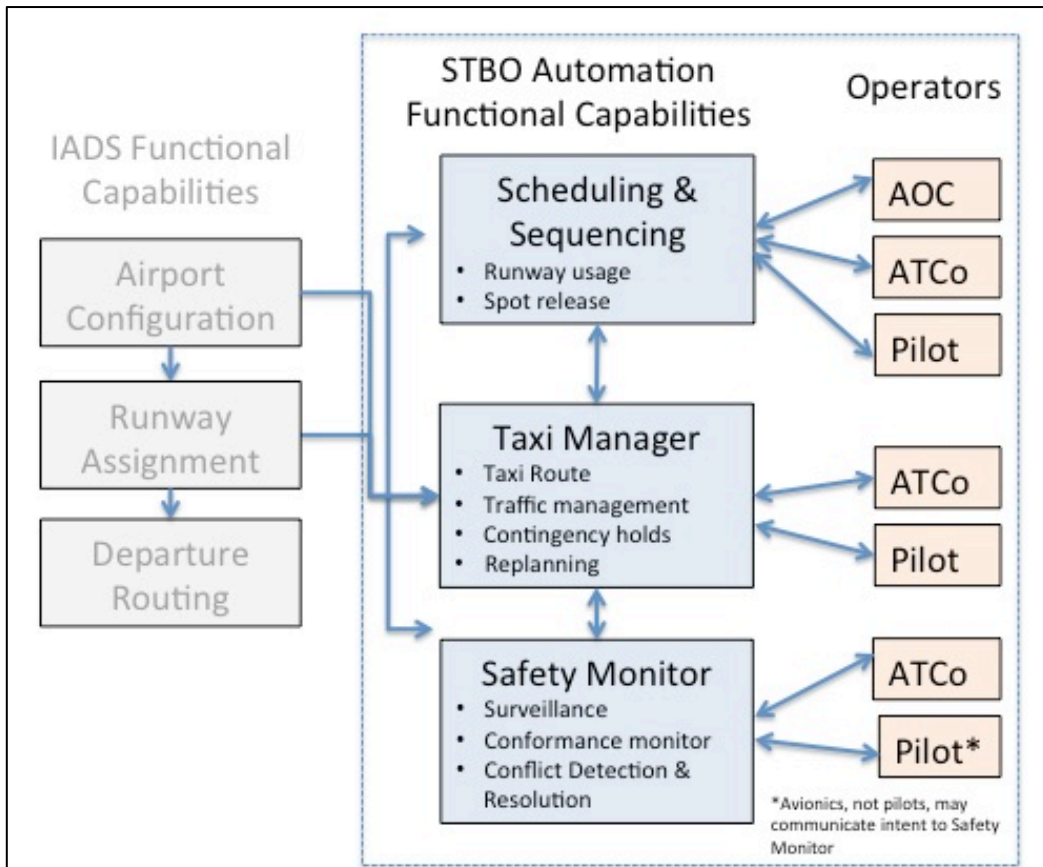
IADS Functional Capabilities

Airport Configuration

Runway Assignment

Departure Routing

STBO Automation Functional Capabilities

Operators

Scheduling & Sequencing
• Runway usage
• Spot release

Taxi Manager
• Taxi Route
• Traffic management
• Contingency holds
• Replanning

Safety Monitor
• Surveillance
• Conformance monitor
• Conflict Detection & Resolution

AOC

ATCo

Pilot

ATCo

Pilot

ATCo

Pilot*

*Avionics, not pilots, may communicate intent to Safety Monitor